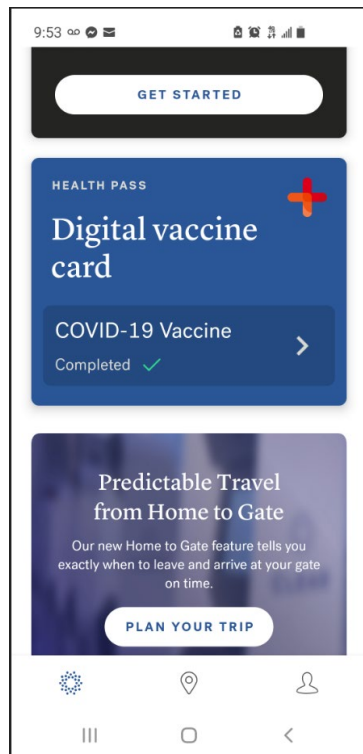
9:53

GET STARTED

HEALTH PASS

Digital vaccine card

COVID-19 Vaccine

Completed ✓

Predictable Travel from Home to Gate

Our new Home to Gate feature tells you exactly when to leave and arrive at your gate on time.

PLAN YOUR TRIP